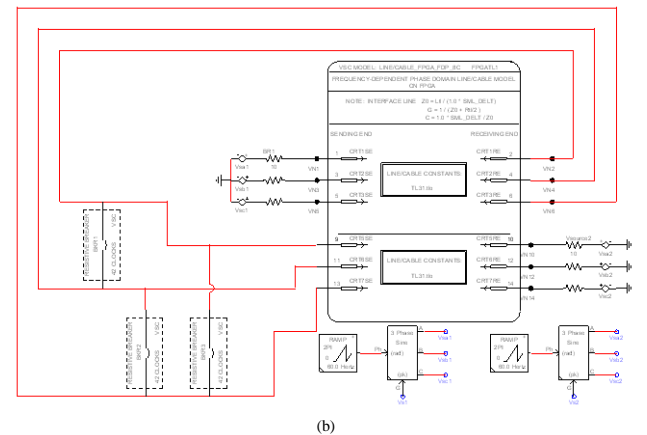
VSC MODEL: LINE/CABLE_FPGA_FDP_SC FPGATL1

FREQUENCY-DEPENDENT PHASE DOMAIN LINE/CABLE MODEL ON FPGA

NOTE: INTERFACE LINE Z0 = Lt / (1.0 * SML_DELT)
G = 1 / (Z0 + Rt/2)
C = 1.0 * SML_DELT / Z0

SENDING END

RECEIVING END

BR1
10

Vsa1
Vsb1
Vsc1

1 CRT1SE
3 CRT2SE
5 CRT3SE

VN1
VN3
VN5

LINE/CABLE CONSTANTS:
TL31.tlo

CRT1RE 2
CRT2RE 4
CRT3RE 6

VN2
VN4
VN6

9 CRT5SE
11 CRT6SE
13 CRT7SE

CRT5RE 10
CRT6RE 12
CRT7RE 14

VN10
VN12
VN14

LINE/CABLE CONSTANTS:
TL31.tlo

Vsource2
10
Vsa2
Vsb2
Vsc2

RESISTIVE BREAKER
BRP1
42 CLOCKS
VSC

RESISTIVE BREAKER
BRP2
42 CLOCKS
VSC

RESISTIVE BREAKER
BRP3
42 CLOCKS
VSC

RAMP
2Pi
0
60.0 Hertz

Ph
3 Phase
Sine
(rad)
GRI
A
B
C
Vsa1
Vsb1
Vsc1
Vs1

RAMP
2Pi
0
60.0 Hertz

Ph
3 Phase
Sine
(rad)
GRI
A
B
C
Vsa2
Vsb2
Vsc2
Vs2

(b)